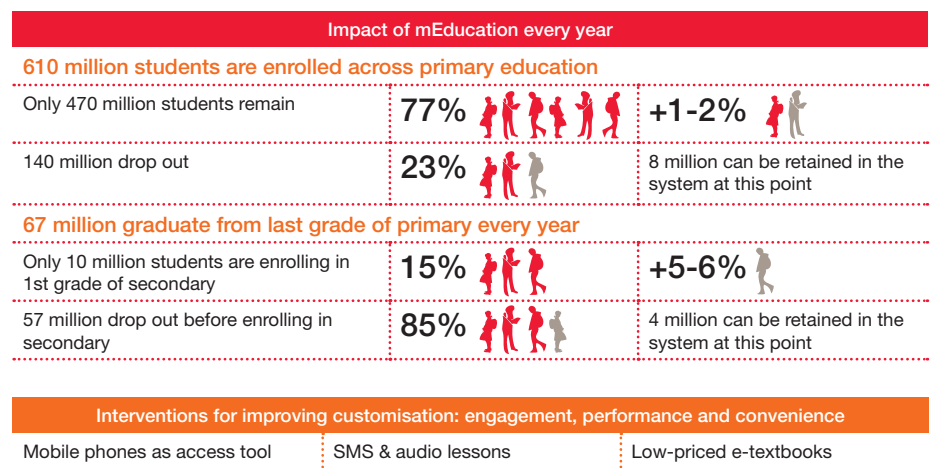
Impact of mEducation every year

610 million students are enrolled across primary education

| | | |
|---|---|---|
| Only 470 million students remain | 77% | +1-2% |
| 140 million drop out | 23% | 8 million can be retained in the system at this point |

67 million graduate from last grade of primary every year

| | | |
|---|---|---|
| Only 10 million students are enrolling in 1st grade of secondary | 15% | +5-6% |
| 57 million drop out before enrolling in secondary | 85% | 4 million can be retained in the system at this point |

Interventions for improving customisation: engagement, performance and convenience

| | | |
|---|---|---|
| Mobile phones as access tool | SMS & audio lessons | Low-priced e-textbooks |